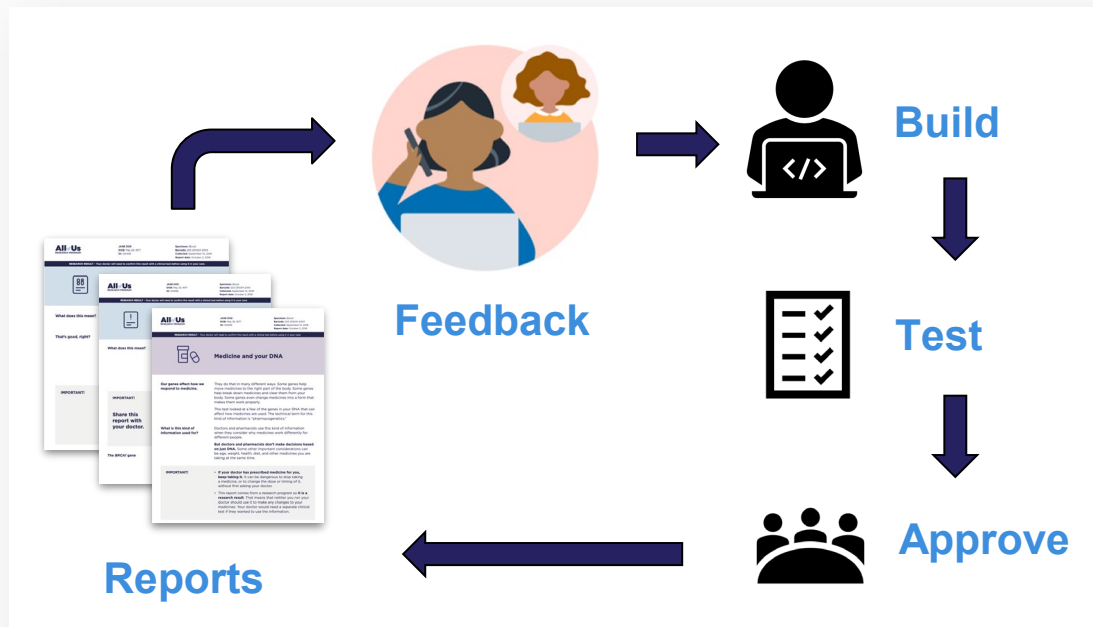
Feedback

Build

Test

Approve

Reports

All of Us

What does this mean?

That's good, right?

IMPORTANT!

Share this report with your doctor.

The BRCA1 gene

Medicine and your DNA

Our genes affect how we respond to medicine.

They do that in many different ways. Some genes help move medicines to the right part of the body. Some genes help break down medicines and clear them from your body. Some genes even change medicines into a form that makes them work properly.

This test looked at a few of the genes in your DNA that can affect how medicines are used. The technical term for this kind of information is "pharmacogenomics."

What is this kind of information used for?

Doctors and pharmacists use this kind of information when they consider why medicines work differently for different people.

But doctors and pharmacists don't make decisions based on just DNA. Some other important considerations can be age, weight, health, diet, and other medicines you are taking at the same time.

IMPORTANT!

If your doctor has prescribed medicine for you, keep taking it. It can be dangerous to stop taking a medicine, or to change the dose or timing of it, without first asking your doctor.

This report comes from a research program so it is a research result. That means that neither you nor your doctor should use it to make any changes to your medicines. Your doctor would need a separate clinical test if they wanted to use the information.